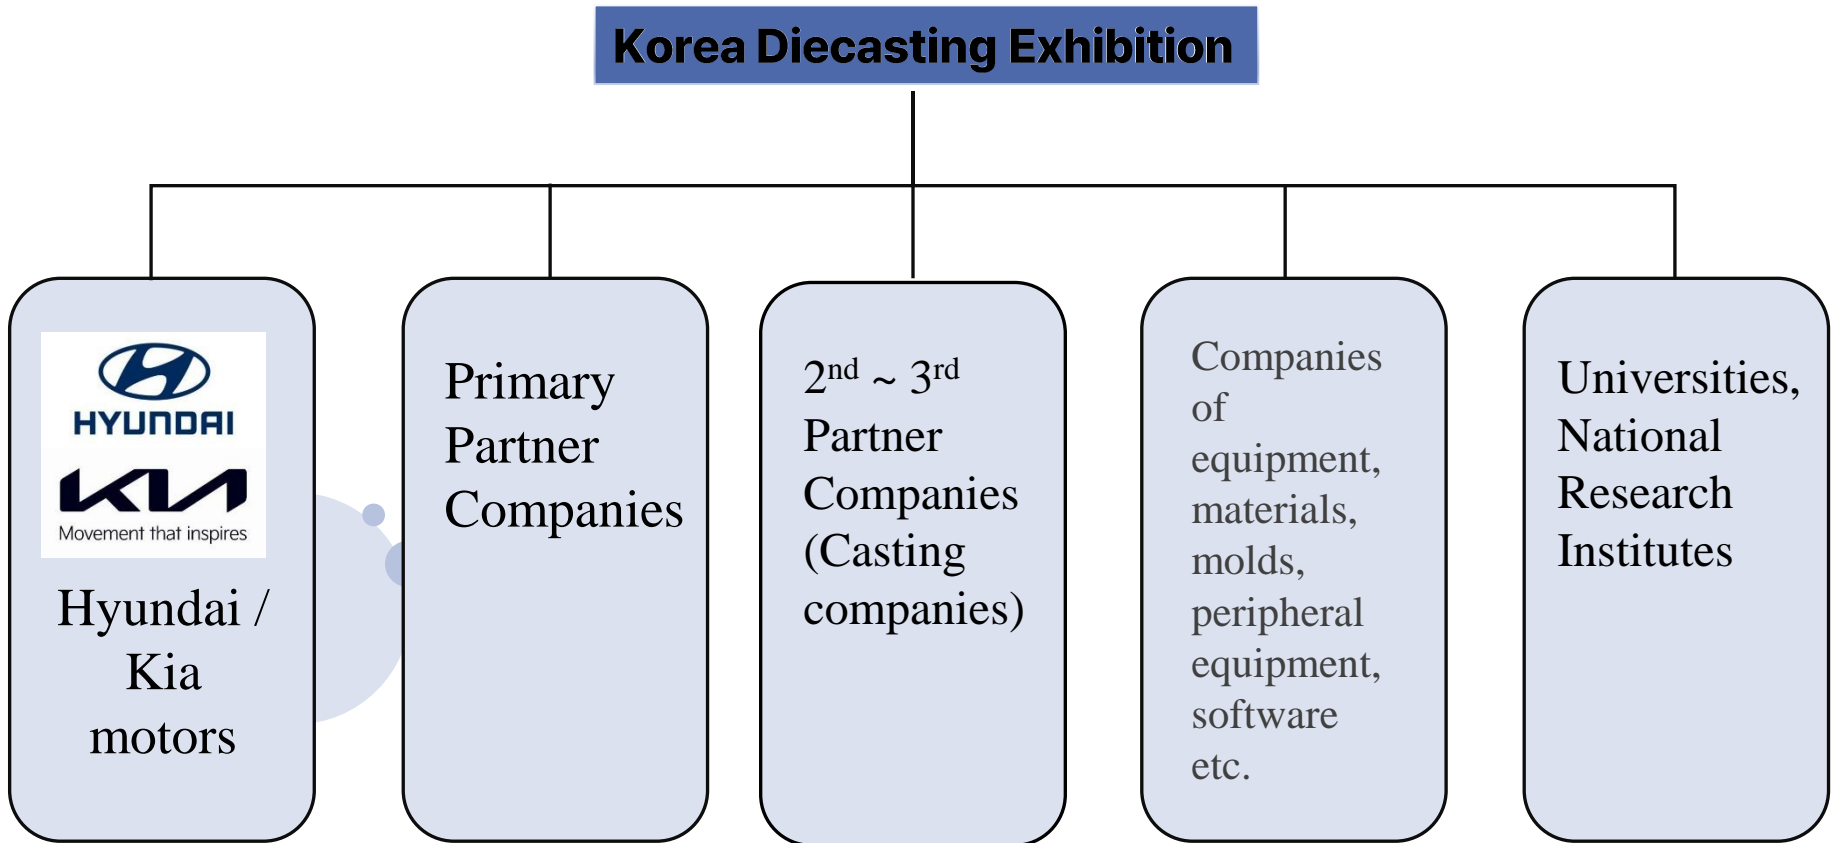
Korea Diecasting Exhibition

HYUNDAI
KIA
Movement that inspires
Hyundai / Kia motors

Primary Partner Companies

$2^{nd}$ ~ $3^{rd}$ Partner Companies (Casting companies)

Companies of equipment, materials, molds, peripheral equipment, software etc.

Universities, National Research Institutes